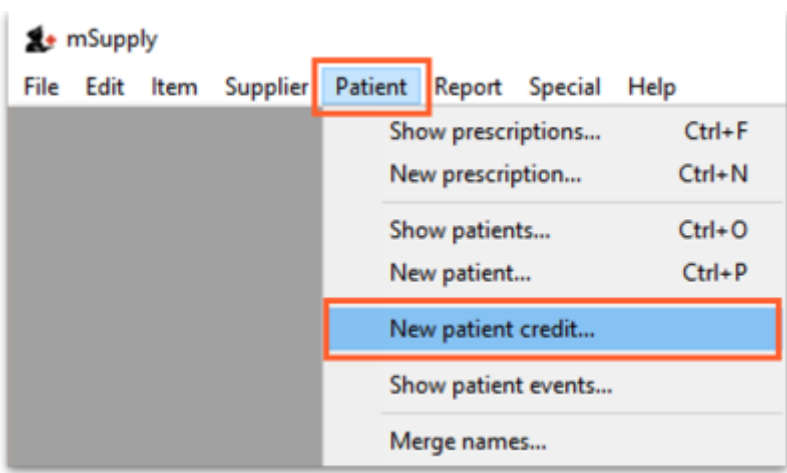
mSupply

File Edit Item Supplier Patient Report Special Help

| | |
|---|---|
| Show prescriptions... | Ctrl+F |
| New prescription... | Ctrl+N |
| Show patients... | Ctrl+O |
| New patient... | Ctrl+P |
| New patient credit... | |
| Show patient events... | |
| Merge names... | |